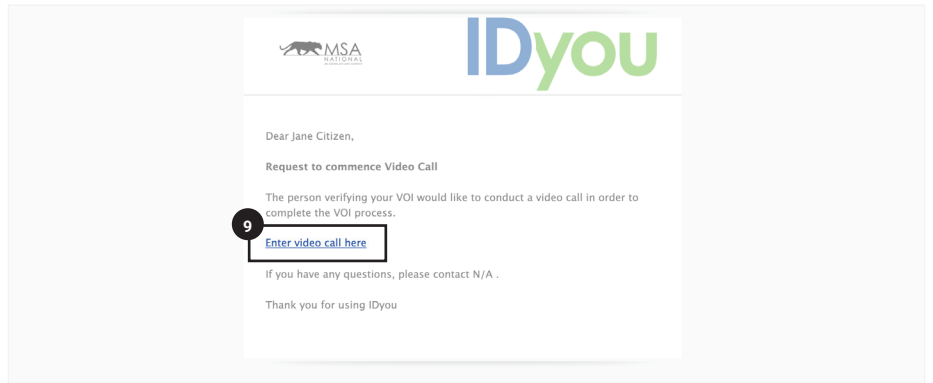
MSA
NATIONAL

IDyou

Dear Jane Citizen,

Request to commence Video Call

The person verifying your VOI would like to conduct a video call in order to complete the VOI process.

9

Enter video call here

If you have any questions, please contact N/A .

Thank you for using IDyou